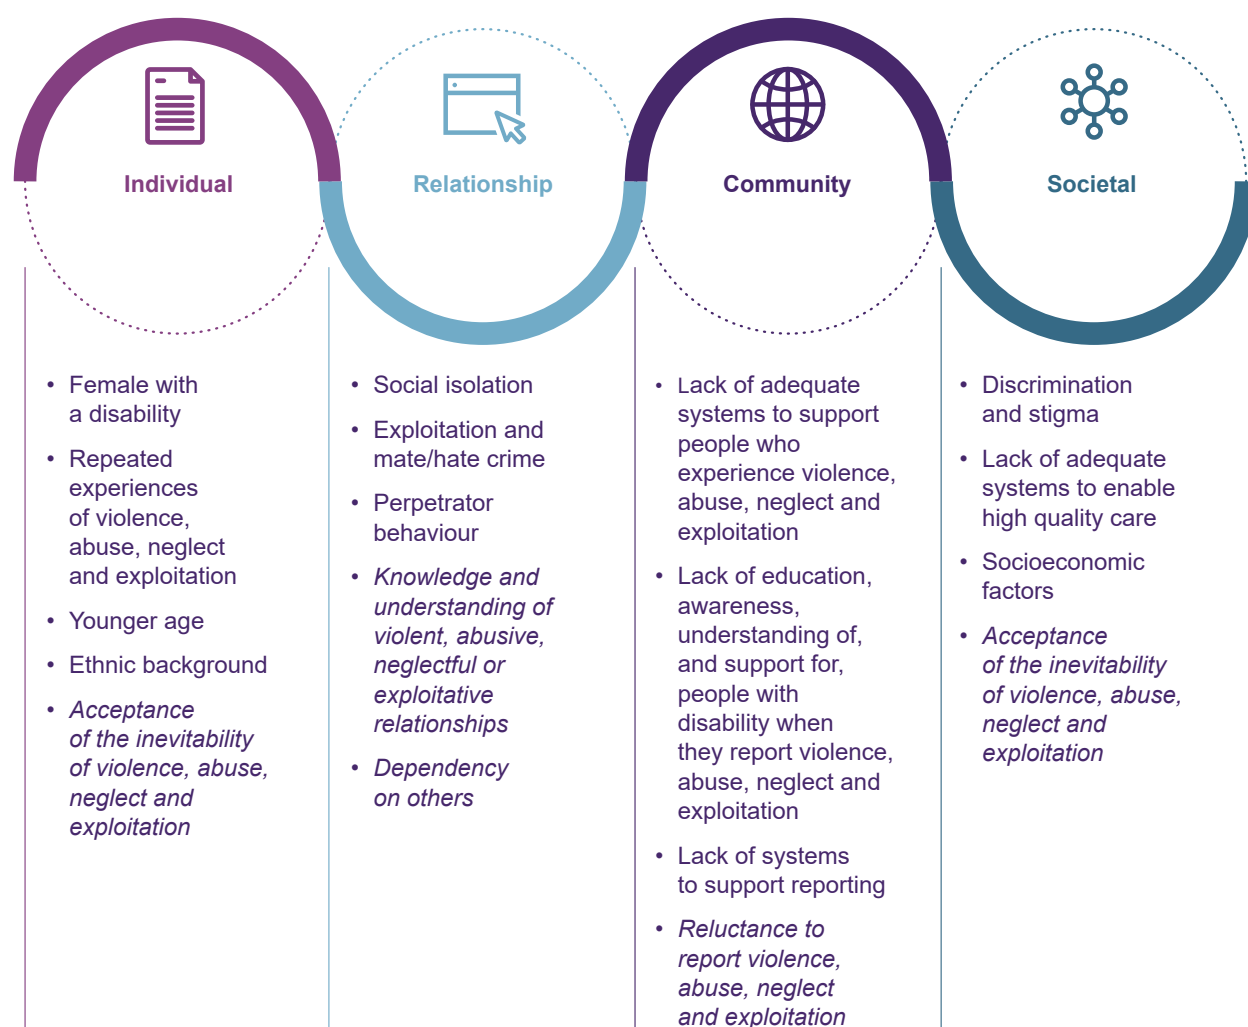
Individual

Relationship

Community

Societal

- Female with a disability
- Repeated experiences of violence, abuse, neglect and exploitation
- Younger age
- Ethnic background
- *Acceptance of the inevitability of violence, abuse, neglect and exploitation*

- Social isolation
- Exploitation and mate/hate crime
- Perpetrator behaviour
- *Knowledge and understanding of violent, abusive, neglectful or exploitative relationships*
- *Dependency on others*

- Lack of adequate systems to support people who experience violence, abuse, neglect and exploitation
- Lack of education, awareness, understanding of, and support for, people with disability when they report violence, abuse, neglect and exploitation
- Lack of systems to support reporting
- *Reluctance to report violence, abuse, neglect and exploitation*

- Discrimination and stigma
- Lack of adequate systems to enable high quality care
- Socioeconomic factors
- *Acceptance of the inevitability of violence, abuse, neglect and exploitation*